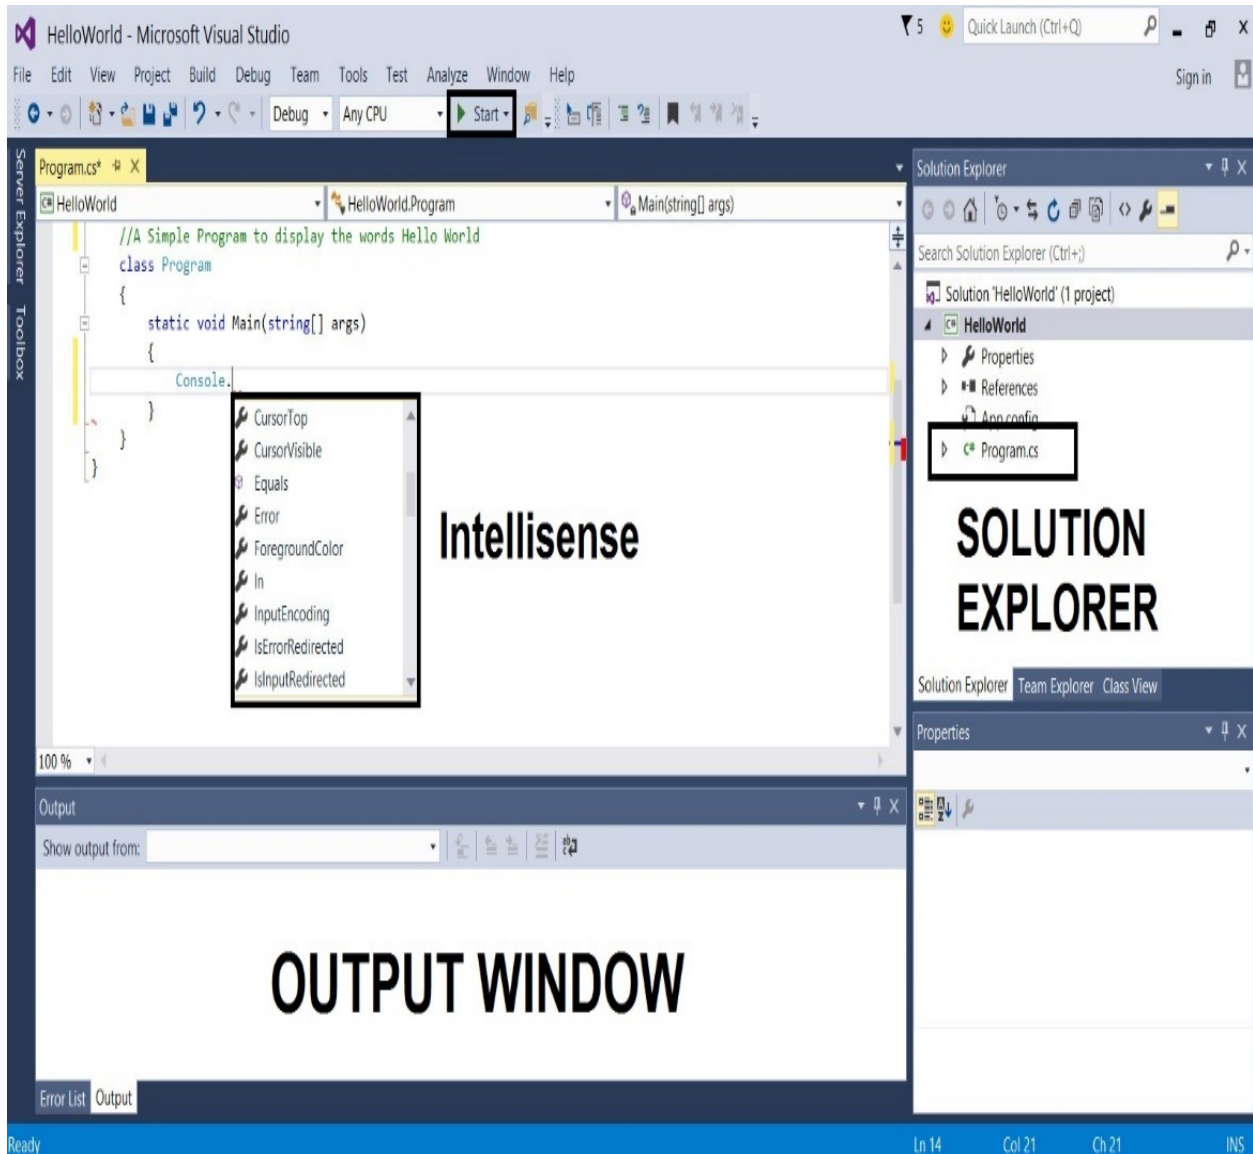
HelloWorld - Microsoft Visual Studio

5 Quick Launch (Ctrl+Q)

File Edit View Project Build Debug Team Tools Test Analyze Window Help

Sign in

Debug Any CPU Start

Server Explorer Toolbox

Program.cs* X

HelloWorld HelloWorld.Program Main(string[] args)

//A Simple Program to display the words Hello World
class Program
{
static void Main(string[] args)
{
Console.
}
}
}

CursorTop
CursorVisible
Equals
Error
ForegroundColor
In
InputEncoding
IsErrorRedirected
IsInputRedirected

Intellisense

100 %

Solution Explorer

Search Solution Explorer (Ctrl+;)

Solution 'HelloWorld' (1 project)
HelloWorld
Properties
References
App.config
Program.cs

SOLUTION EXPLORER

Solution Explorer Team Explorer Class View

Properties

Output

Show output from:

OUTPUT WINDOW

Error List Output

Ready Ln 14 Col 21 Ch 21 INS